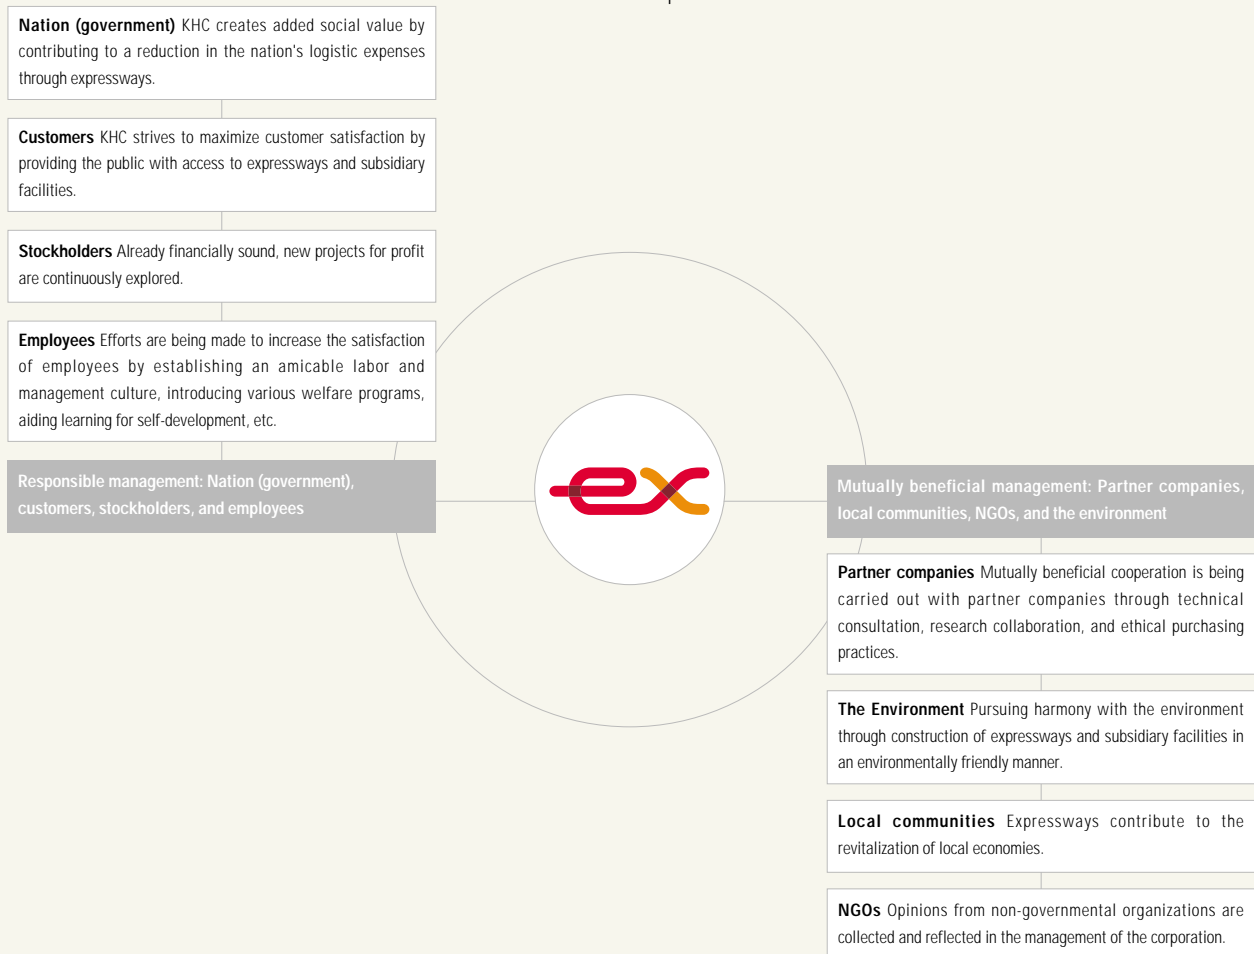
**Nation (government)** KHC creates added social value by contributing to a reduction in the nation's logistic expenses through expressways.

**Customers** KHC strives to maximize customer satisfaction by providing the public with access to expressways and subsidiary facilities.

**Stockholders** Already financially sound, new projects for profit are continuously explored.

**Employees** Efforts are being made to increase the satisfaction of employees by establishing an amicable labor and management culture, introducing various welfare programs, aiding learning for self-development, etc.

Responsible management: Nation (government), customers, stockholders, and employees

ex

Mutually beneficial management: Partner companies, local communities, NGOs, and the environment

**Partner companies** Mutually beneficial cooperation is being carried out with partner companies through technical consultation, research collaboration, and ethical purchasing practices.

**The Environment** Pursuing harmony with the environment through construction of expressways and subsidiary facilities in an environmentally friendly manner.

**Local communities** Expressways contribute to the revitalization of local economies.

**NGOs** Opinions from non-governmental organizations are collected and reflected in the management of the corporation.